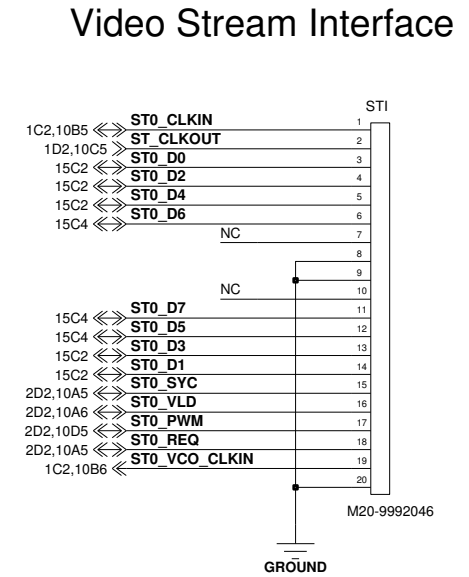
Video Stream Interface

STI

1C2,10B5 ST0_CLKIN 1
1D2,10C5 ST_CLKOUT 2
15C2 ST0_D0 3
15C2 ST0_D2 4
15C2 ST0_D4 5
15C4 ST0_D6 6
NC 7
8
9
NC 10
15C4 ST0_D7 11
15C4 ST0_D5 12
15C2 ST0_D3 13
15C2 ST0_D1 14
2D2,10A5 ST0_SYC 15
2D2,10A6 ST0_VLD 16
2D2,10D5 ST0_PWM 17
2D2,10A5 ST0_REQ 18
1C2,10B6 ST0_VCO_CLKIN 19
20

M20-9992046

GROUND